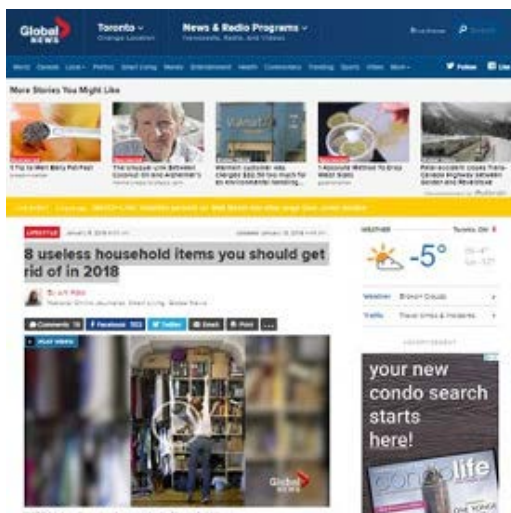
Global NEWS

Toronto

News & Radio Programs

More Stories You Might Like

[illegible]

LIFESTYLE

8 useless household items you should get rid of in 2018

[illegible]

Comments | Facebook | Twitter | Email | Print

PLAY VIDEO

Global NEWS

WEATHER

Toronto, ON

-5°

Weather

Traffic

ADVERTISEMENT

your new condo search starts here!

condolife